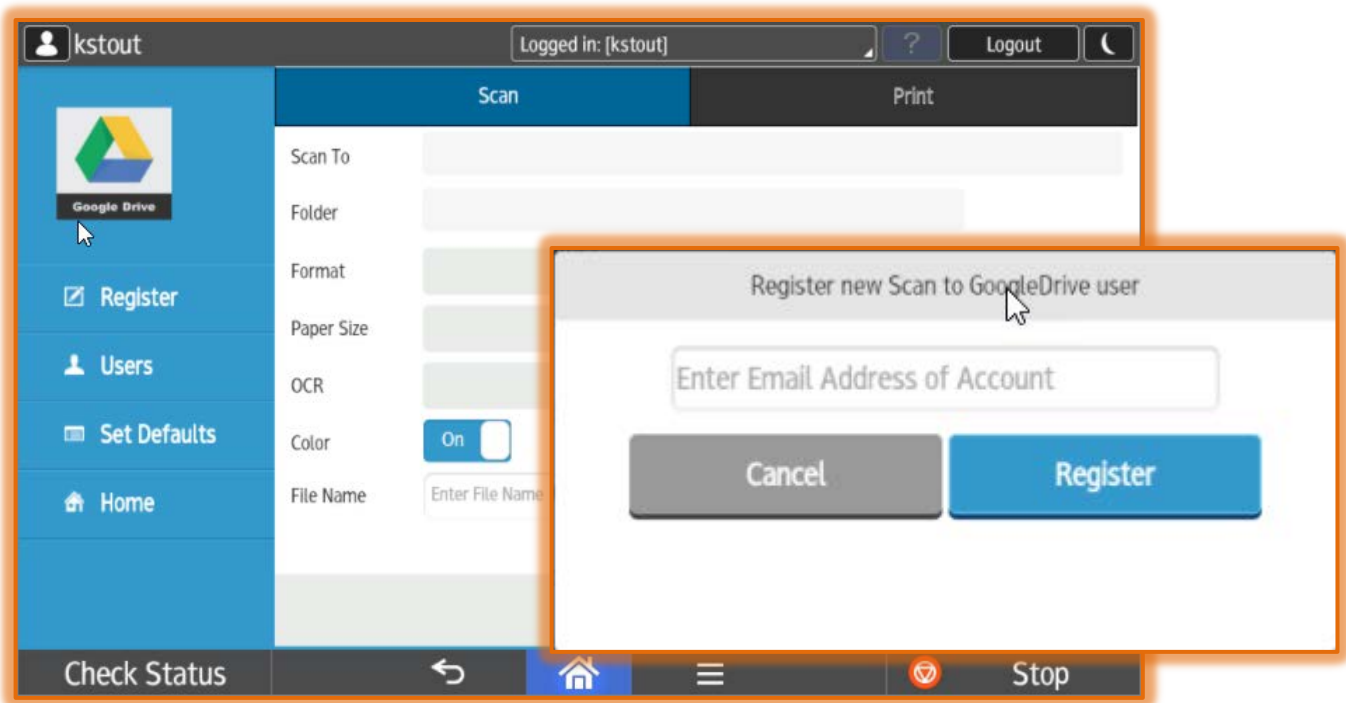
kstout
Logged in: [kstout]
?
Logout

Google Drive

Register
Users
Set Defaults
Home

Scan
Print

Scan To
Folder
Format
Paper Size
OCR
Color
On
File Name
Enter File Name

Register new Scan to GoogleDrive user
Enter Email Address of Account
Cancel
Register

Check Status
Stop